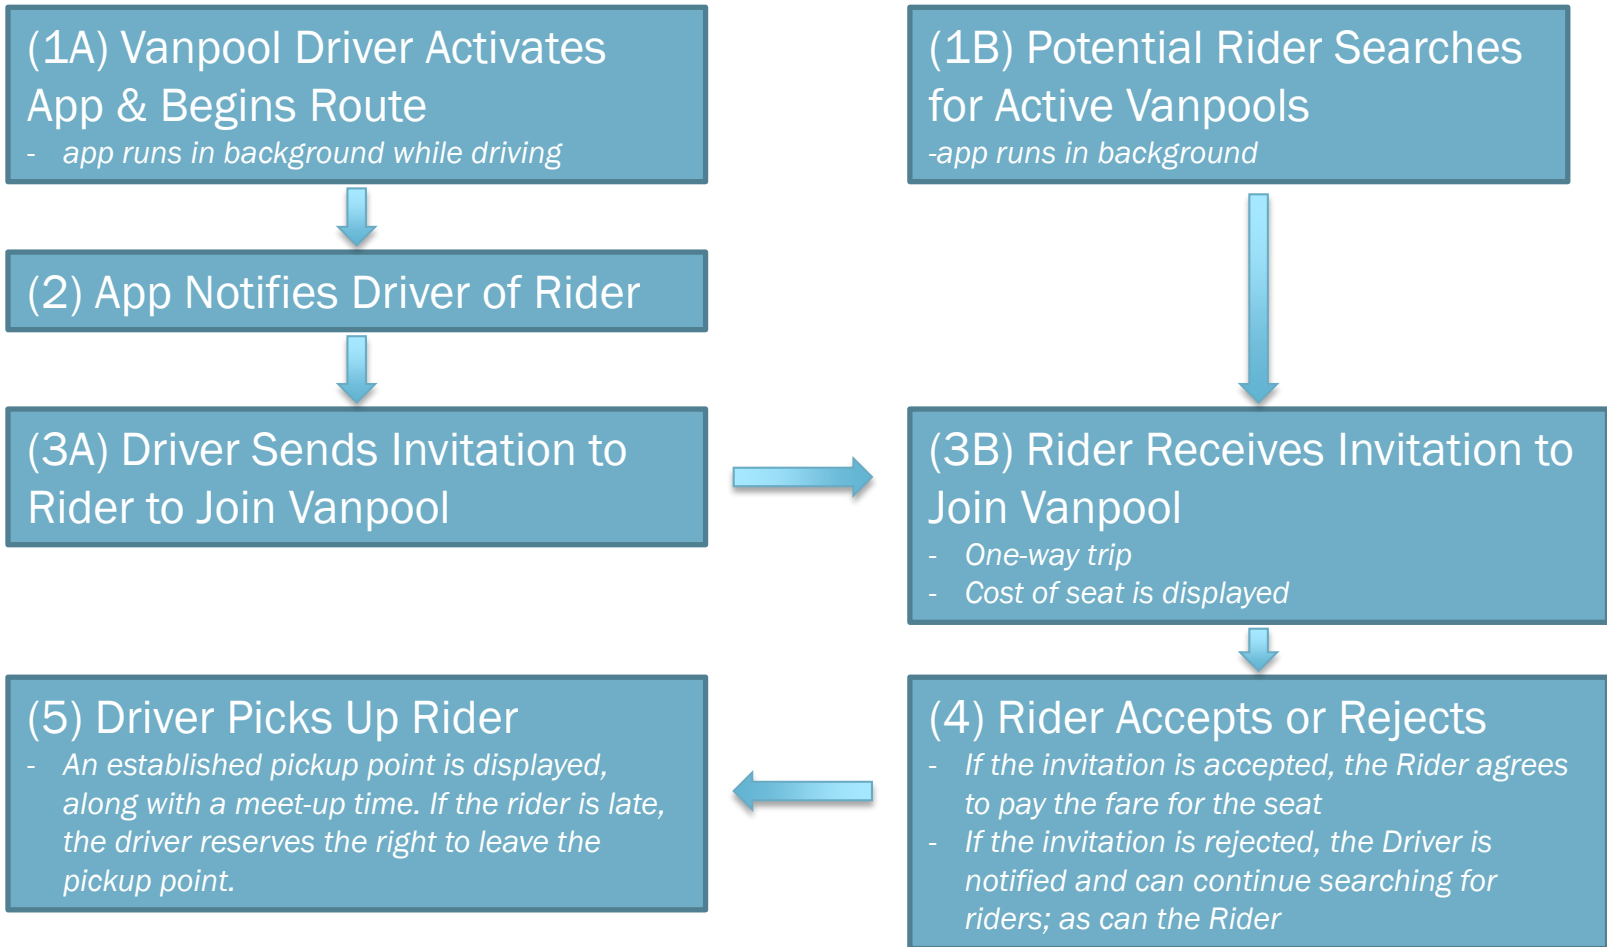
(1A) Vanpool Driver Activates App & Begins Route
- app runs in background while driving

(1B) Potential Rider Searches for Active Vanpools
-app runs in background

(2) App Notifies Driver of Rider

(3A) Driver Sends Invitation to Rider to Join Vanpool

(3B) Rider Receives Invitation to Join Vanpool
- One-way trip
- Cost of seat is displayed

(5) Driver Picks Up Rider
- An established pickup point is displayed, along with a meet-up time. If the rider is late, the driver reserves the right to leave the pickup point.

(4) Rider Accepts or Rejects
- If the invitation is accepted, the Rider agrees to pay the fare for the seat
- If the invitation is rejected, the Driver is notified and can continue searching for riders; as can the Rider